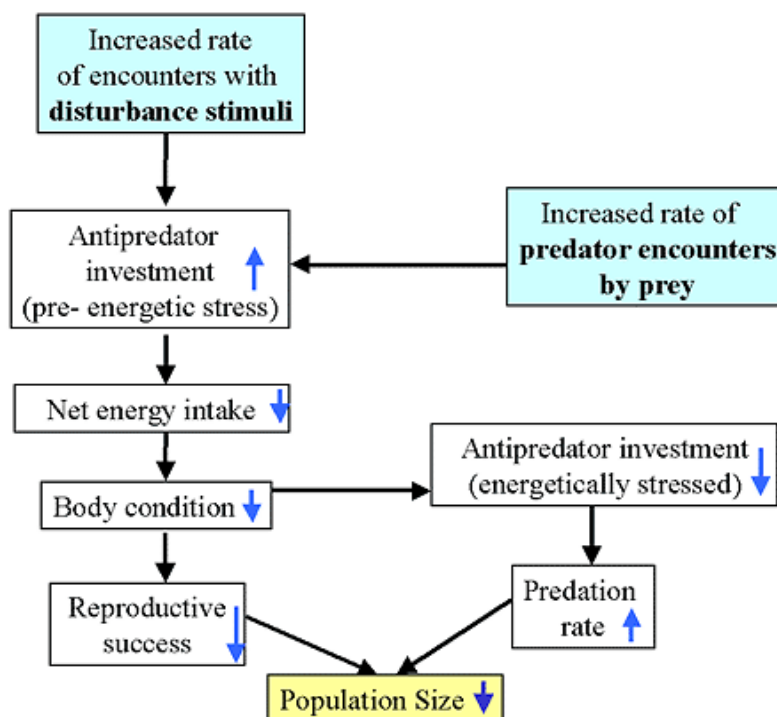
Increased rate of encounters with **disturbance stimuli**

Antipredator investment ↑ (pre- energetic stress)

Increased rate of **predator encounters by prey**

Net energy intake ↓

Body condition ↓

Antipredator investment ↓ (energetically stressed)

Reproductive success ↓

Predation rate ↑

Population Size ↓